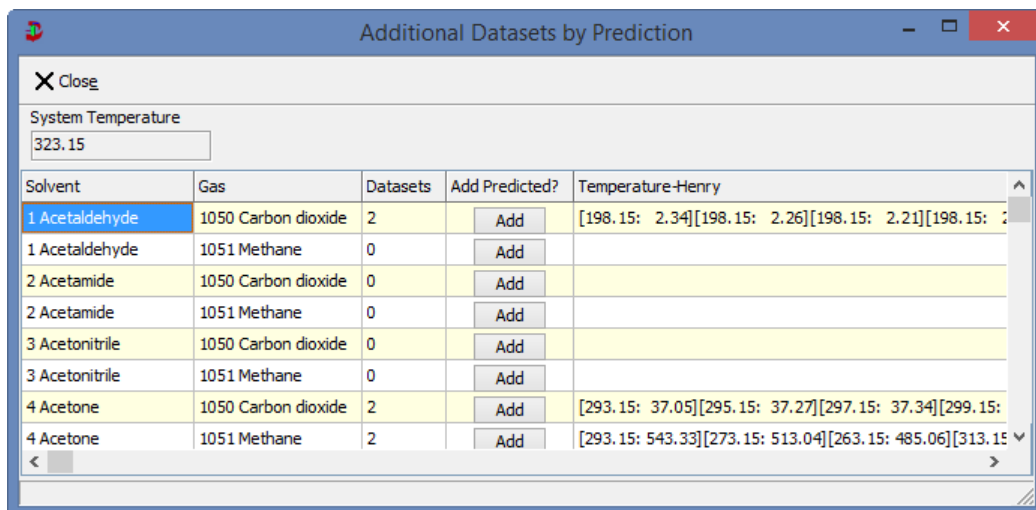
Additional Datasets by Prediction

Close

System Temperature
323.15

| Solvent | Gas | Datasets | Add Predicted? | Temperature-Henry |
|---|---|---|---|---|
| 1 Acetaldehyde | 1050 Carbon dioxide | 2 | Add | [198.15: 2.34][198.15: 2.26][198.15: 2.21][198.15: 2 |
| 1 Acetaldehyde | 1051 Methane | 0 | Add | |
| 2 Acetamide | 1050 Carbon dioxide | 0 | Add | |
| 2 Acetamide | 1051 Methane | 0 | Add | |
| 3 Acetonitrile | 1050 Carbon dioxide | 0 | Add | |
| 3 Acetonitrile | 1051 Methane | 0 | Add | |
| 4 Acetone | 1050 Carbon dioxide | 2 | Add | [293.15: 37.05][295.15: 37.27][297.15: 37.34][299.15: |
| 4 Acetone | 1051 Methane | 2 | Add | [293.15: 543.33][273.15: 513.04][263.15: 485.06][313.15 |